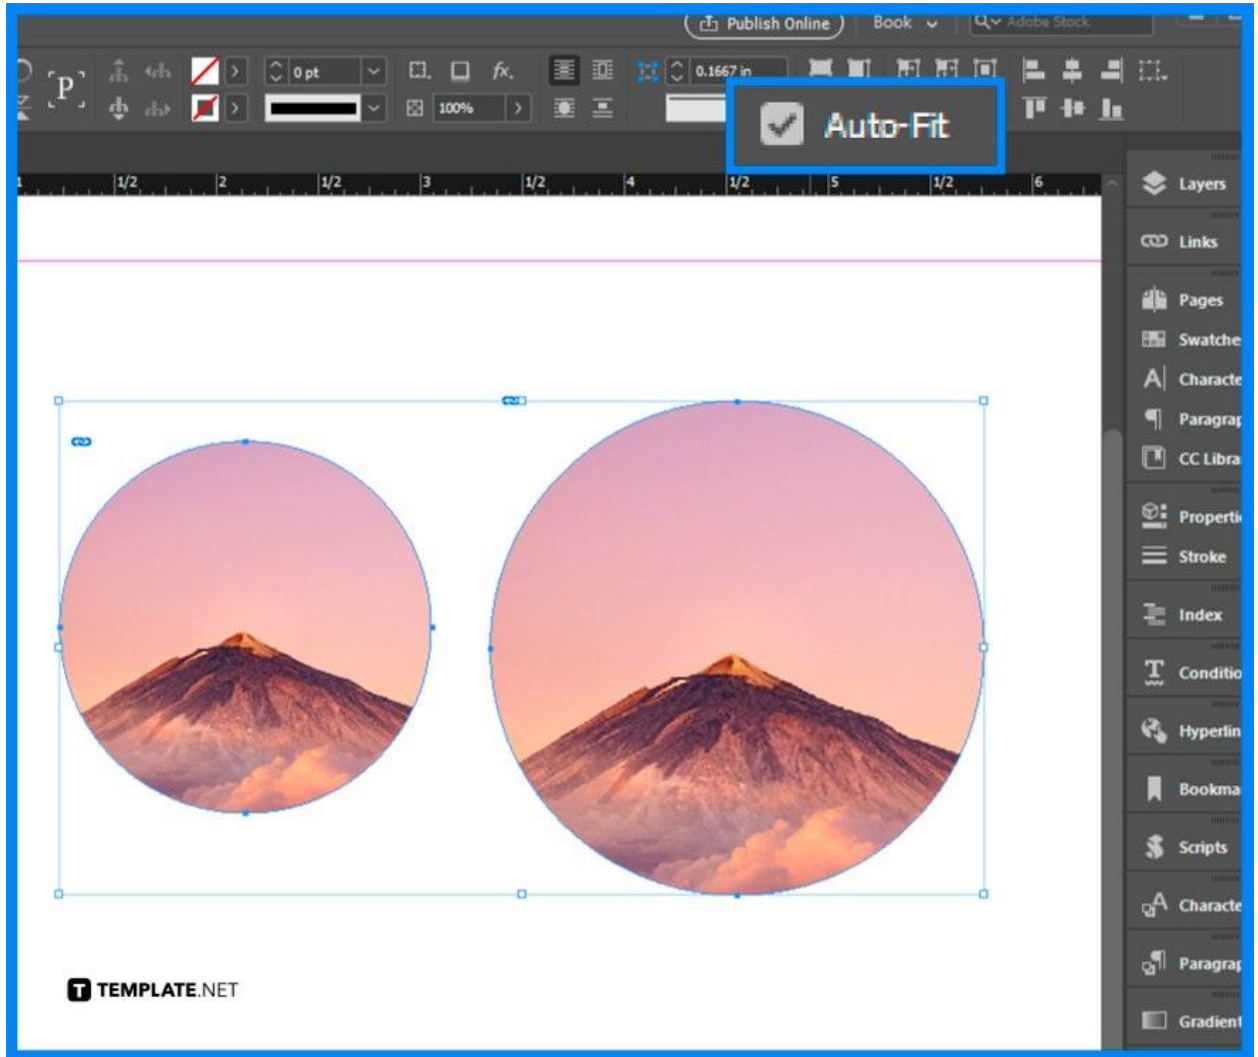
Publish Online
Book
Adobe Stock
0 pt
100%
0.1667 in
Auto-Fit
1/2
2
1/2
3
1/2
4
1/2
5
1/2
6
Layers
Links
Pages
Swatche
Characte
Paragrap
CC Libra
Properti
Stroke
Index
Conditio
Hyperlin
Bookma
Scripts
Characte
Paragrap
Gradient
TEMPLATE.NET